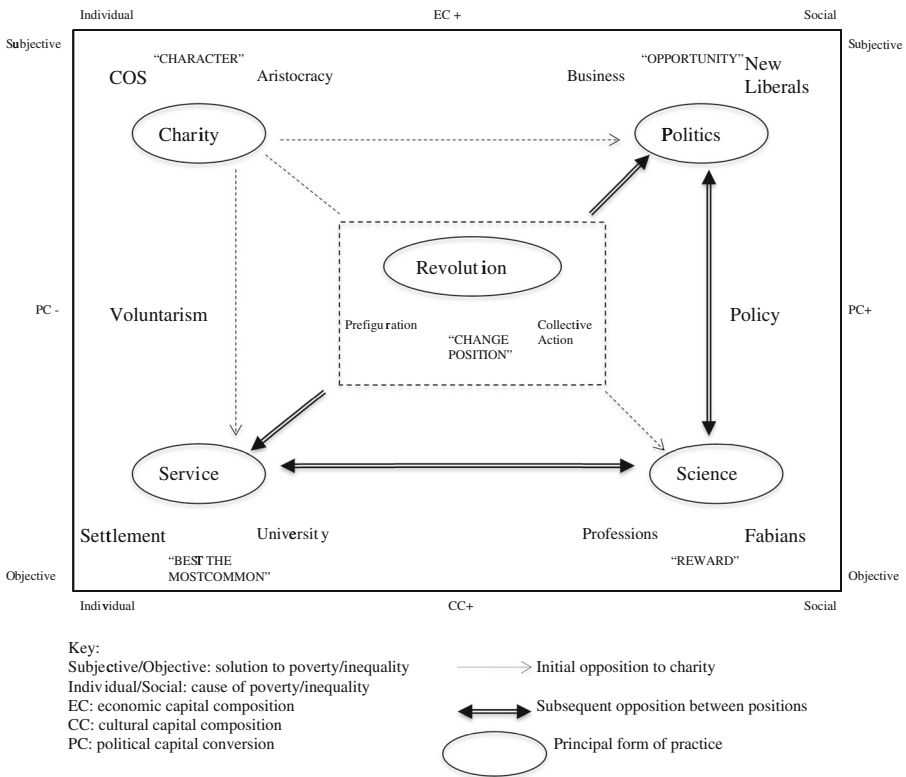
Individual EC + Social

Subjective Subjective

"CHARACTER"

COS Aristocracy

Business "OPPORTUNITY" New Liberals

Charity

Politics

Revolution

PC - Voluntarism

Prefiguration

"CHANGE POSITION"

Collective Action

Policy PC+

Service

Science

Settlement University

Professions Fabians

"BEST THE MOSTCOMMON"

"REWARD"

Objective Objective

Individual CC+ Social

Key:
Subjective/Objective: solution to poverty/inequality
Individual/Social: cause of poverty/inequality
EC: economic capital composition
CC: cultural capital composition
PC: political capital conversion

Initial opposition to charity

Subsequent opposition between positions

Principal form of practice